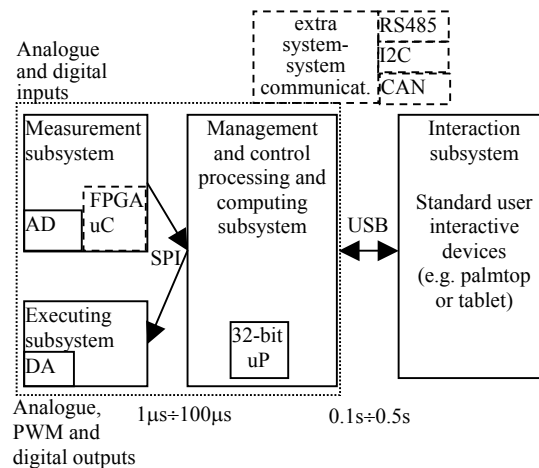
extra system-system communicat.

RS485

I2C

CAN

Analogue and digital inputs

Measurement subsystem

AD

FPGA uC

SPI

Executing subsystem

DA

Management and control processing and computing subsystem

32-bit uP

USB

Interaction subsystem

Standard user interactive devices (e.g. palmtop or tablet)

Analogue, PWM and digital outputs

1μs÷100μs

0.1s÷0.5s